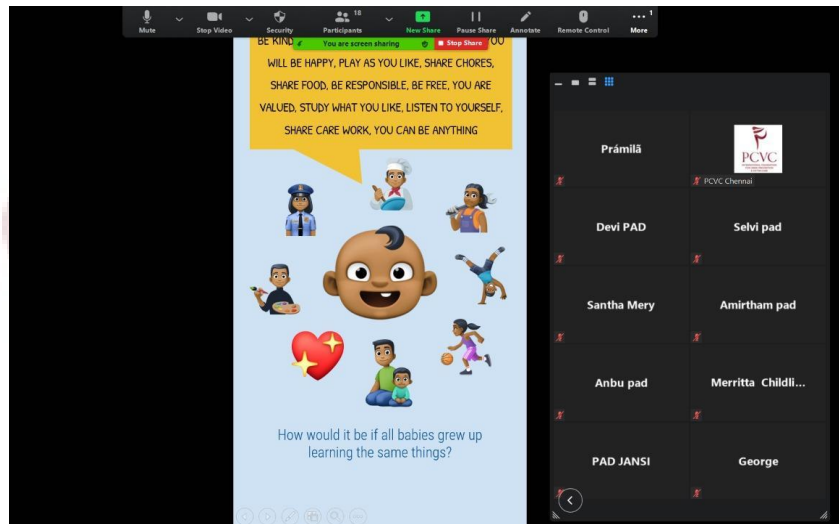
Mute Stop Video Security Participants 18 New Share Pause Share Annotate Remote Control More 1

You are screen sharing Stop Share

BE KIND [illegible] YOU WILL BE HAPPY, PLAY AS YOU LIKE, SHARE CHORES, SHARE FOOD, BE RESPONSIBLE, BE FREE, YOU ARE VALUED, STUDY WHAT YOU LIKE, LISTEN TO YOURSELF, SHARE CARE WORK, YOU CAN BE ANYTHING

How would it be if all babies grew up learning the same things?

Prámilā
PCVC
PCVC Chennai
Devi PAD
Selvi pad
Santha Mery
Amirtham pad
Anbu pad
Merritta Childli...
PAD JANSI
George